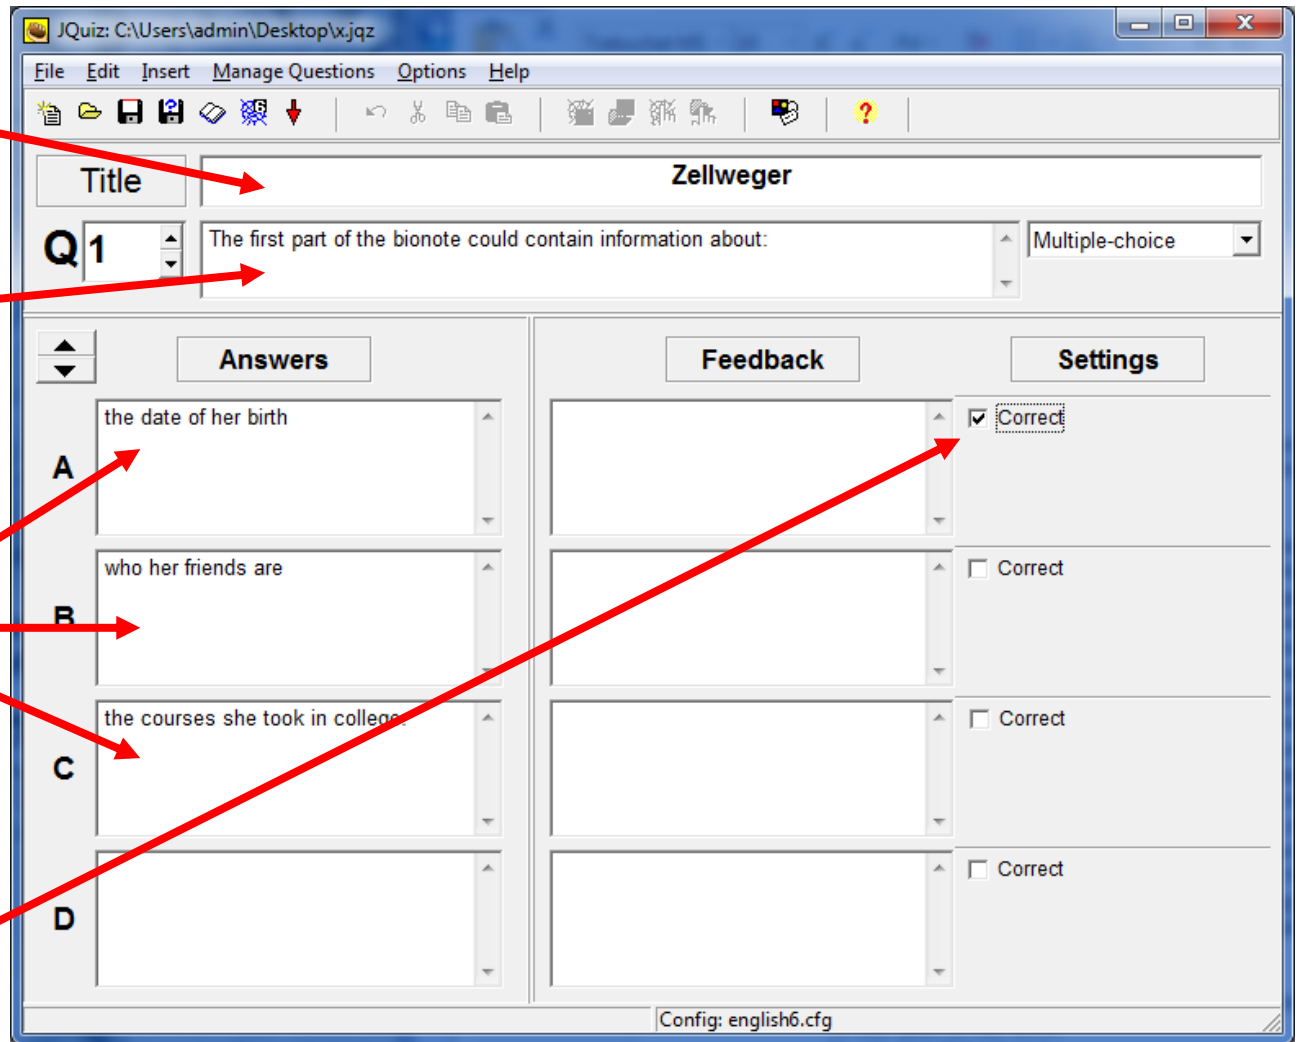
JQuiz: C:\Users\admin\Desktop\x.jqz

File Edit Insert Manage Questions Options Help

Title

Zellweger

Q 1

The first part of the bionote could contain information about:

Multiple-choice

Answers

Feedback

Settings

A

the date of her birth

Correct

B

who her friends are

Correct

C

the courses she took in college

Correct

D

Correct

Config: english6.cfg